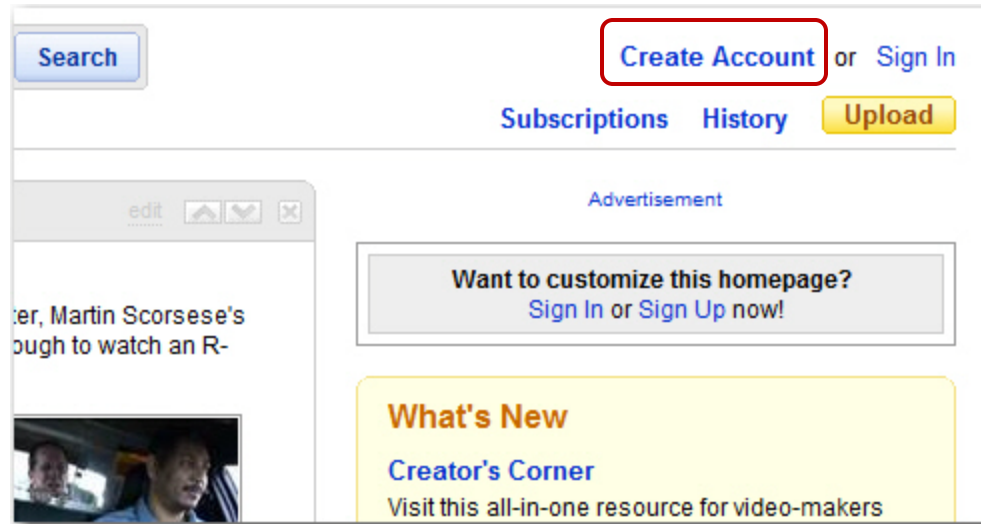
Search

Create Account or Sign In

Subscriptions History Upload

edit

ter, Martin Scorsese's ough to watch an R-

Advertisement

Want to customize this homepage?
Sign In or Sign Up now!

What's New

Creator's Corner
Visit this all-in-one resource for video-makers